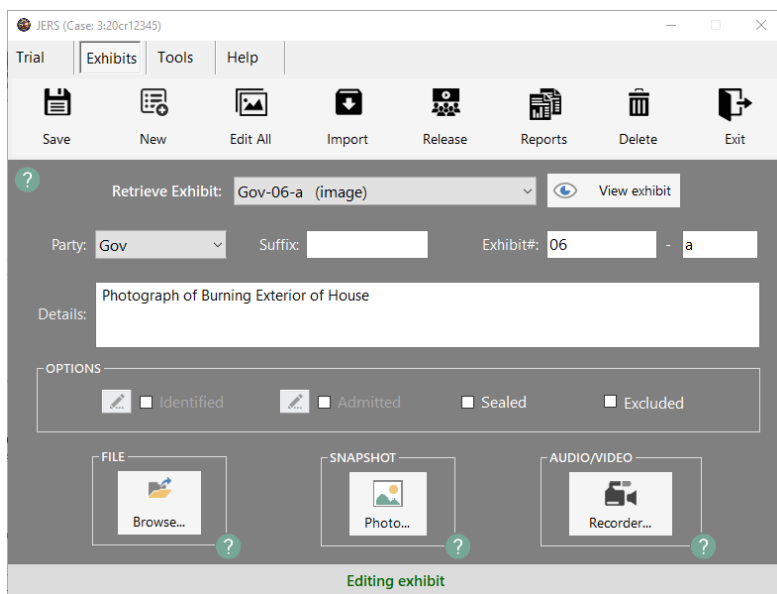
JERS (Case: 3:20cr12345)

Trial | Exhibits | Tools | Help

Save | New | Edit All | Import | Release | Reports | Delete | Exit

?

Retrieve Exhibit: Gov-06-a (image)

View exhibit

Party: Gov

Suffix:

Exhibit#: 06 - a

Details: Photograph of Burning Exterior of House

OPTIONS

Identified

Admitted

Sealed

Excluded

FILE

Browse...

?

SNAPSHOT

Photo...

?

AUDIO/VIDEO

Recorder...

?

Editing exhibit